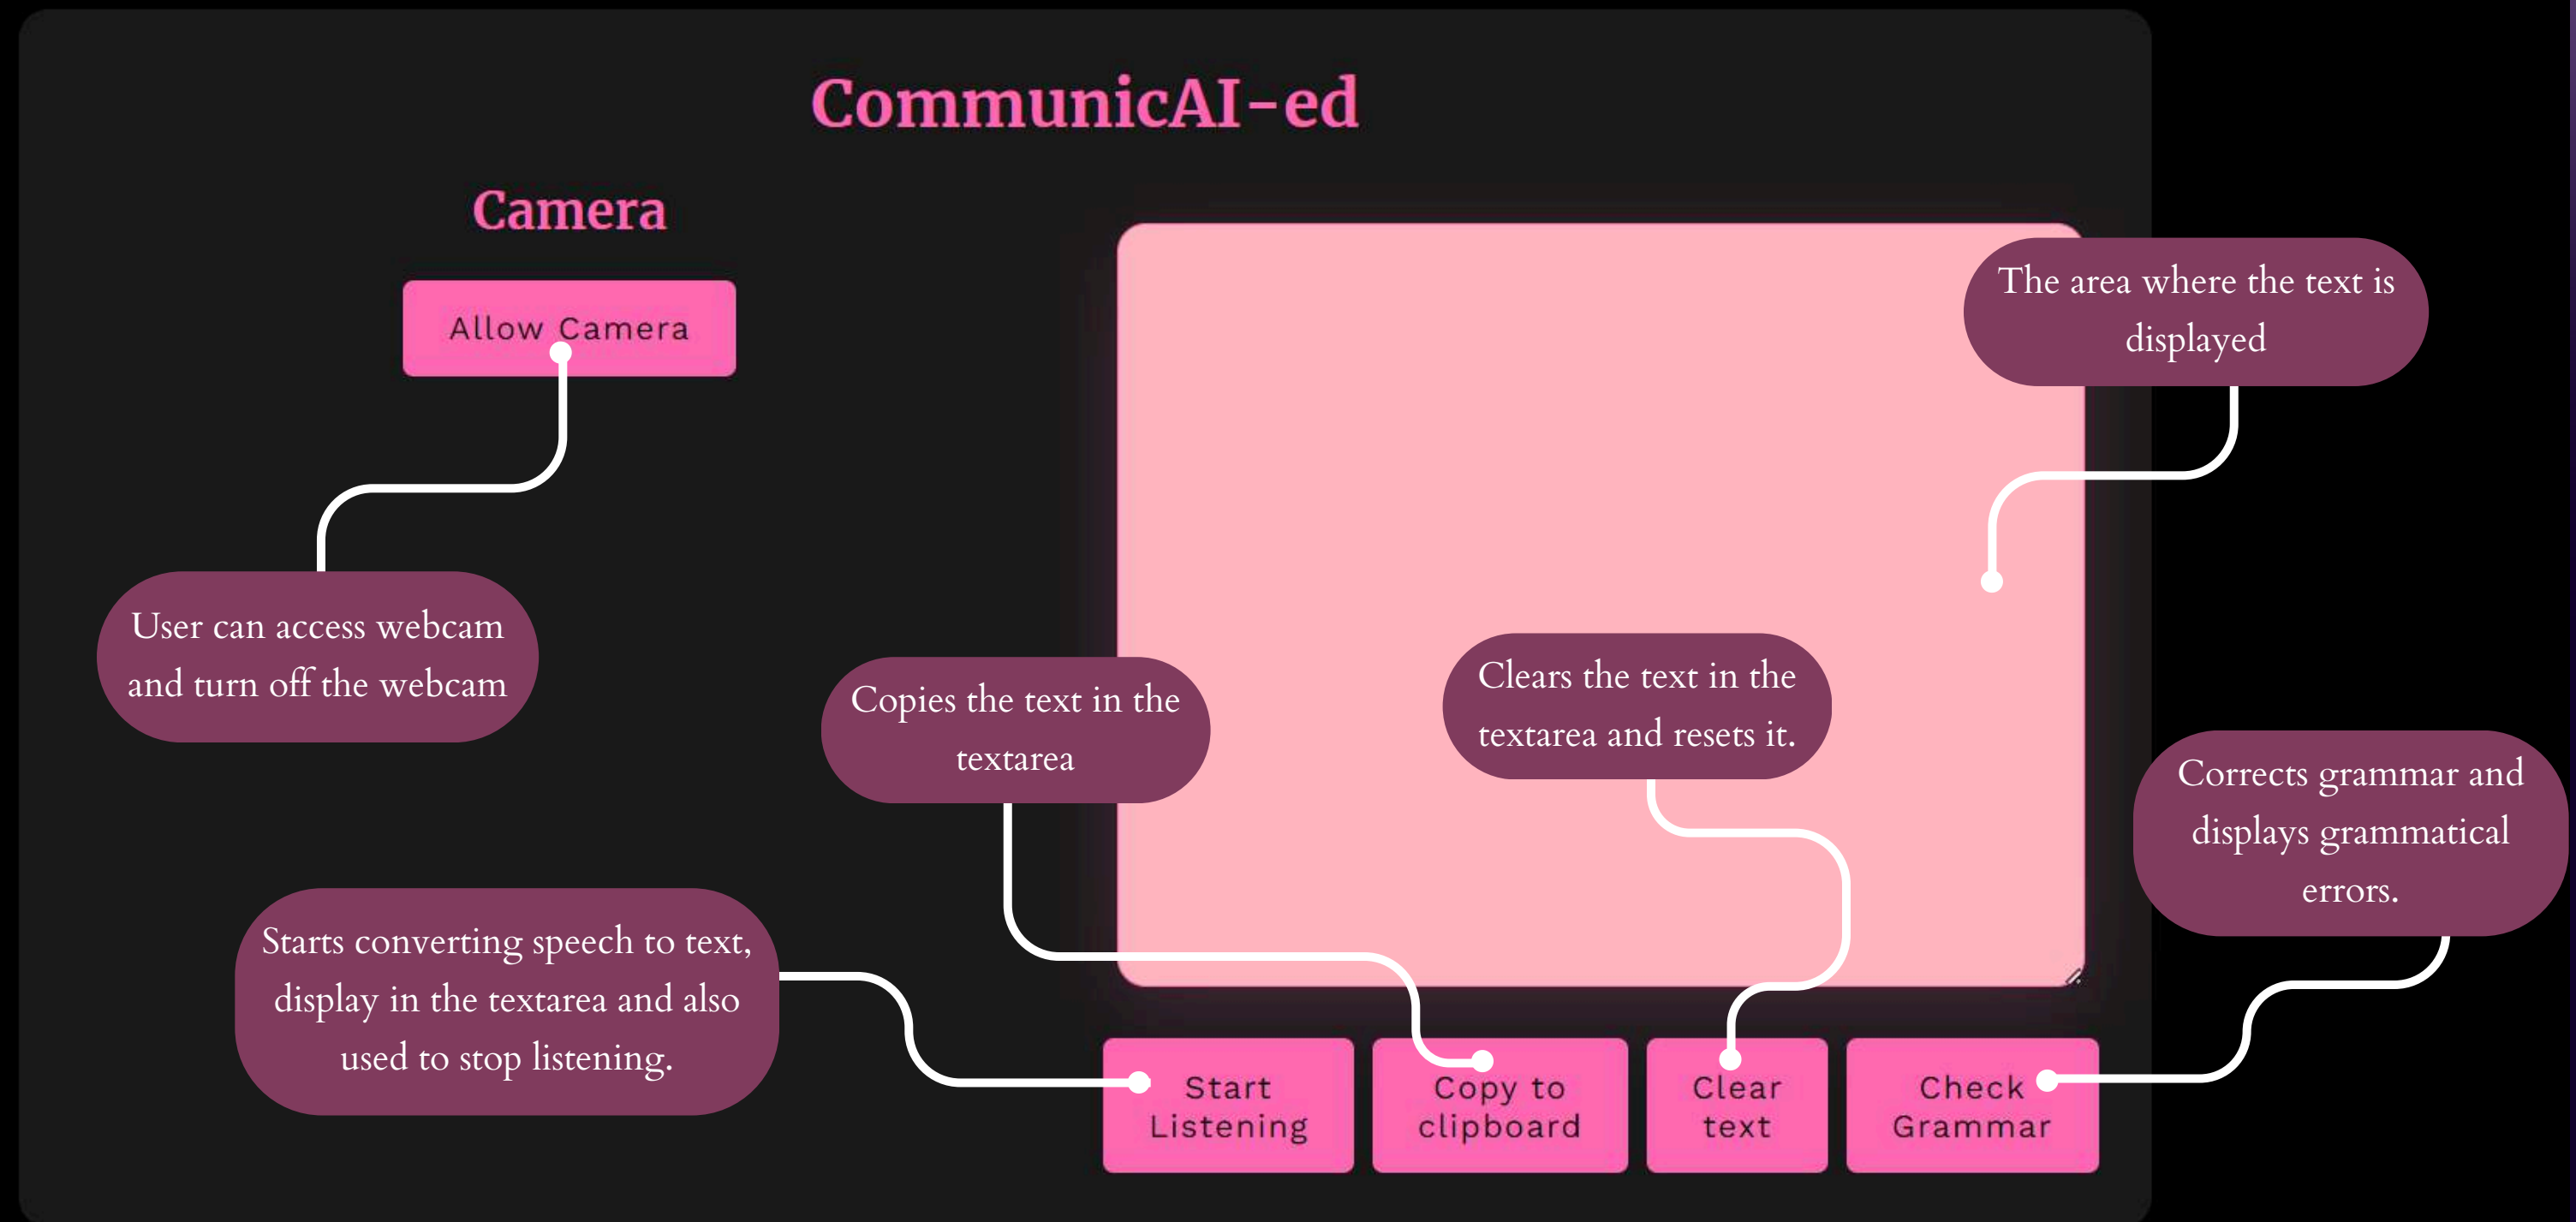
CommunicAI-ed

Camera

Allow Camera

The area where the text is displayed

User can access webcam and turn off the webcam

Copies the text in the textarea

Clears the text in the textarea and resets it.

Corrects grammar and displays grammatical errors.

Starts converting speech to text, display in the textarea and also used to stop listening.

Start Listening

Copy to clipboard

Clear text

Check Grammar